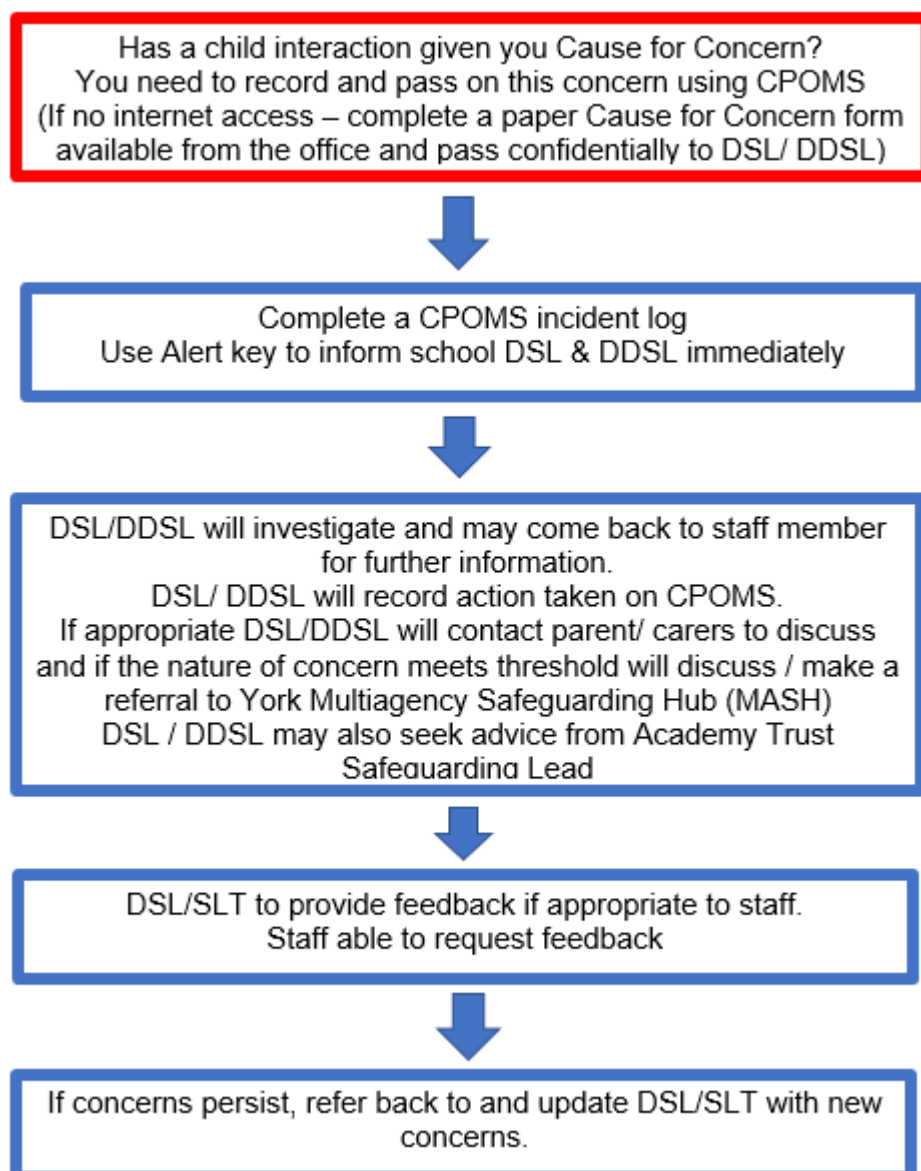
Has a child interaction given you Cause for Concern?
You need to record and pass on this concern using CPOMS
(If no internet access – complete a paper Cause for Concern form available from the office and pass confidentially to DSL/ DDSL)

Complete a CPOMS incident log
Use Alert key to inform school DSL & DDSL immediately

DSL/DDSL will investigate and may come back to staff member for further information.
DSL/ DDSL will record action taken on CPOMS.
If appropriate DSL/DDSL will contact parent/ carers to discuss and if the nature of concern meets threshold will discuss / make a referral to York Multiagency Safeguarding Hub (MASH)
DSL / DDSL may also seek advice from Academy Trust Safeguarding Lead

DSL/SLT to provide feedback if appropriate to staff.
Staff able to request feedback

If concerns persist, refer back to and update DSL/SLT with new concerns.